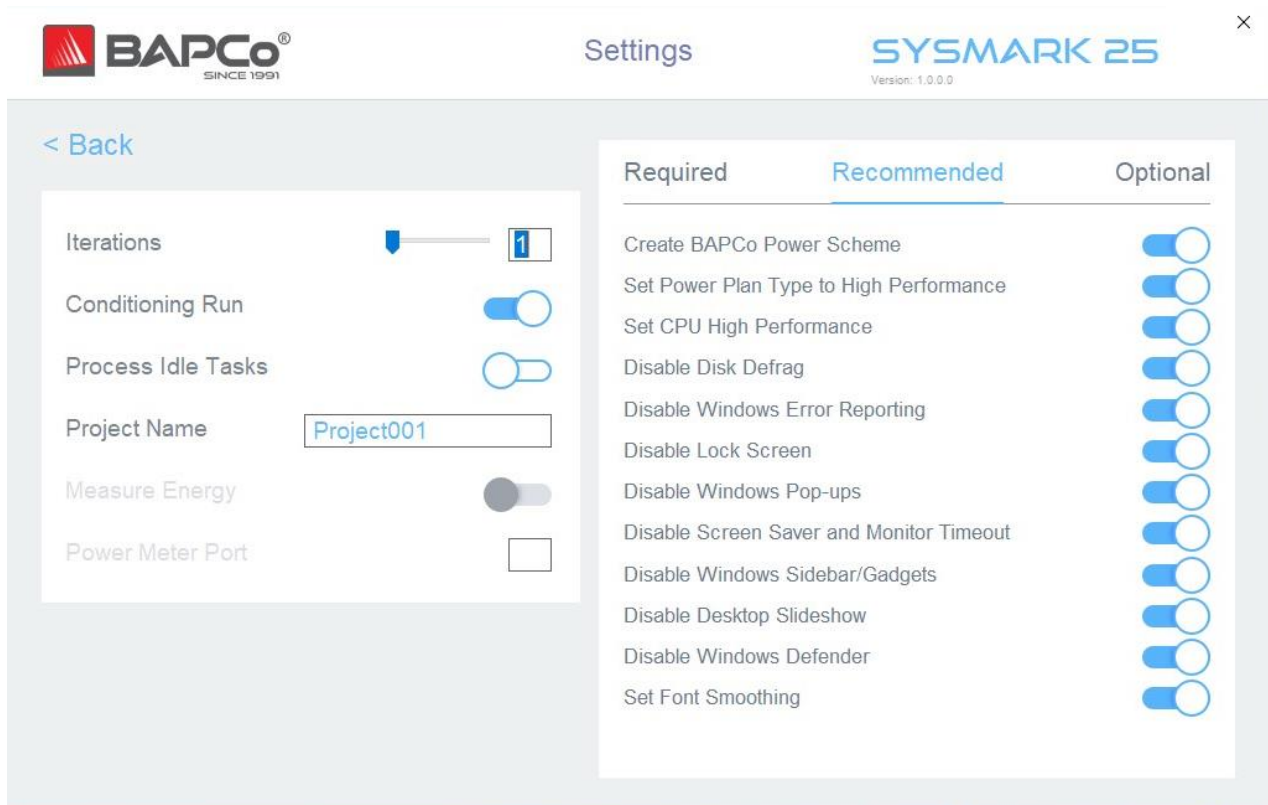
BAPCo®
SINCE 1991

Settings

SYSMARK 25
Version: 1.0.0.0

×

< Back

Iterations 1

Conditioning Run

Process Idle Tasks

Project Name Project001

Measure Energy

Power Meter Port

Required Recommended Optional

Create BAPCo Power Scheme
Set Power Plan Type to High Performance
Set CPU High Performance
Disable Disk Defrag
Disable Windows Error Reporting
Disable Lock Screen
Disable Windows Pop-ups
Disable Screen Saver and Monitor Timeout
Disable Windows Sidebar/Gadgets
Disable Desktop Slideshow
Disable Windows Defender
Set Font Smoothing